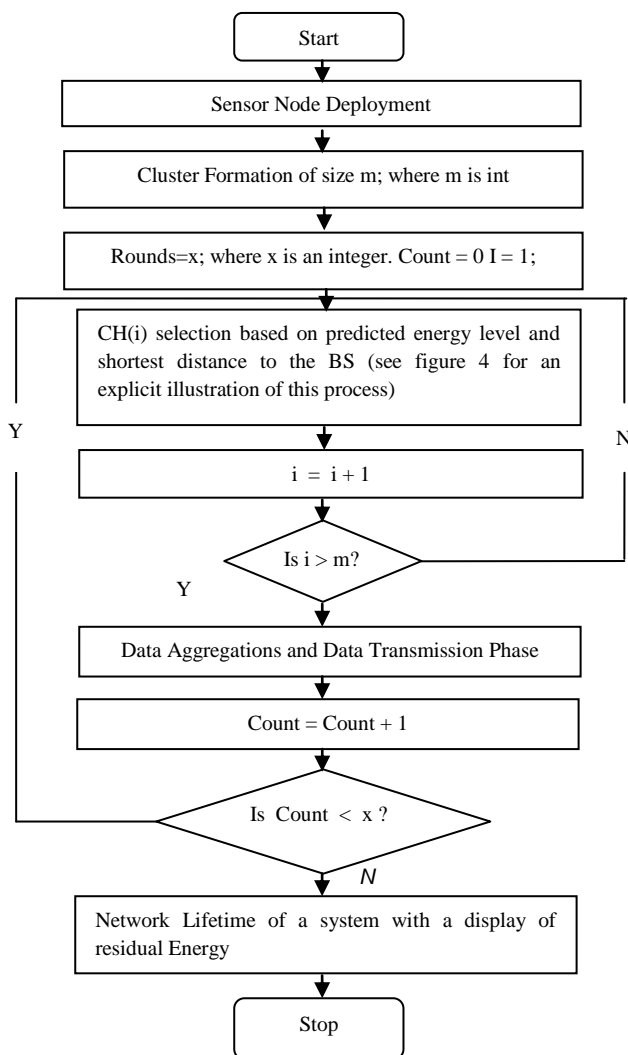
Start

Sensor Node Deployment

Cluster Formation of size m; where m is int

Rounds=x; where x is an integer. Count = 0 I = 1;

CH(i) selection based on predicted energy level and shortest distance to the BS (see figure 4 for an explicit illustration of this process)

Y

N

i = i + 1

Is i > m?

Y

Data Aggregations and Data Transmission Phase

Count = Count + 1

Is Count < x ?

N

Network Lifetime of a system with a display of residual Energy

Stop